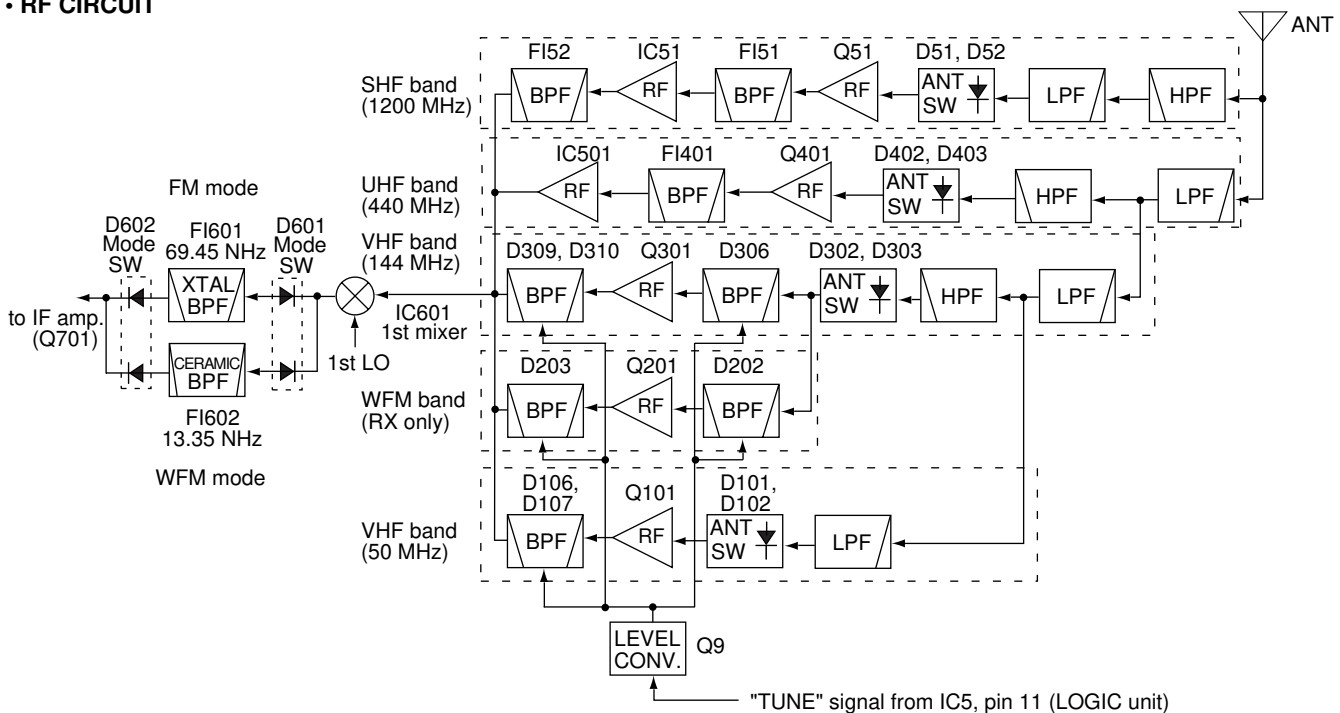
• RF CIRCUIT

ANT

SHF band (1200 MHz)
FI52 BPF
IC51 RF
FI51 BPF
Q51 RF
D51, D52 ANT SW
LPF
HPF

UHF band (440 MHz)
IC501 RF
FI401 BPF
Q401 RF
D402, D403 ANT SW
HPF
LPF

FM mode

VHF band (144 MHz)
D309, D310 BPF
Q301 RF
D306 BPF
D302, D303 ANT SW
HPF
LPF

D602 Mode SW
FI601 69.45 NHz XTAL BPF
D601 Mode SW
to IF amp. (Q701)
CERAMIC BPF
FI602 13.35 NHz
IC601 1st mixer
1st LO

WFM mode

WFM band (RX only)
D203 BPF
Q201 RF
D202 BPF

VHF band (50 MHz)
D106, D107 BPF
Q101 RF
D101, D102 ANT SW
LPF

LEVEL CONV. Q9
"TUNE" signal from IC5, pin 11 (LOGIC unit)